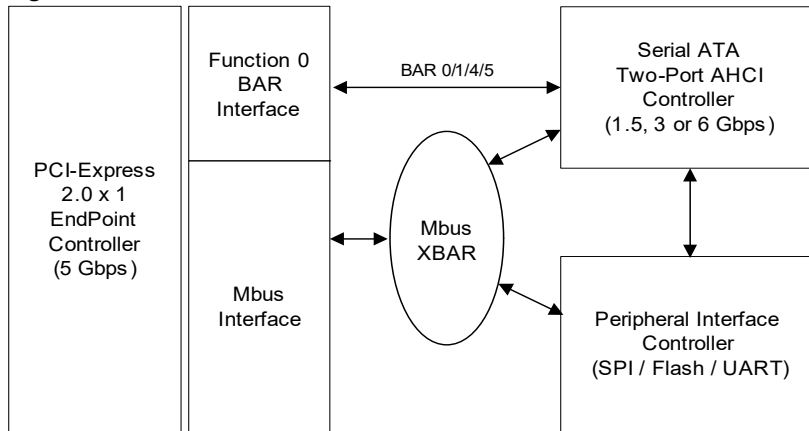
PCI-Express 2.0 x 1 EndPoint Controller (5 Gbps)

Function 0 BAR Interface

Mbus Interface

BAR 0/1/4/5

Mbus XBAR

Serial ATA Two-Port AHCI Controller (1.5, 3 or 6 Gbps)

Peripheral Interface Controller (SPI / Flash / UART)